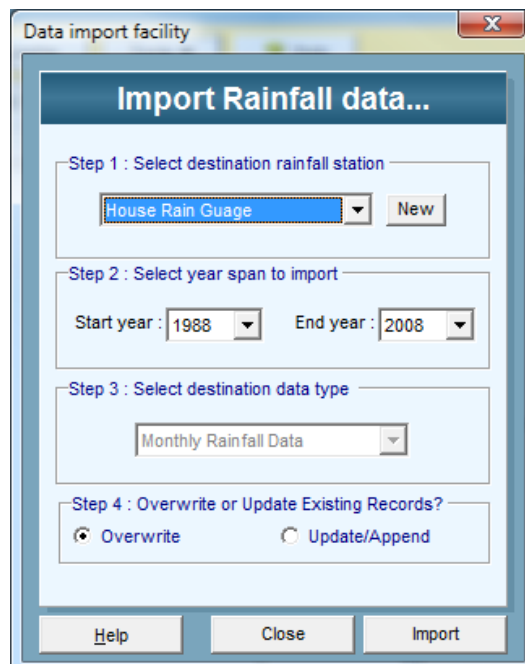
Data import facility

Import Rainfall data...

Step 1 : Select destination rainfall station

House Rain Guage

New

Step 2 : Select year span to import

Start year : 1988

End year : 2008

Step 3 : Select destination data type

Monthly Rainfall Data

Step 4 : Overwrite or Update Existing Records?

Overwrite

Update/Append

Help

Close

Import